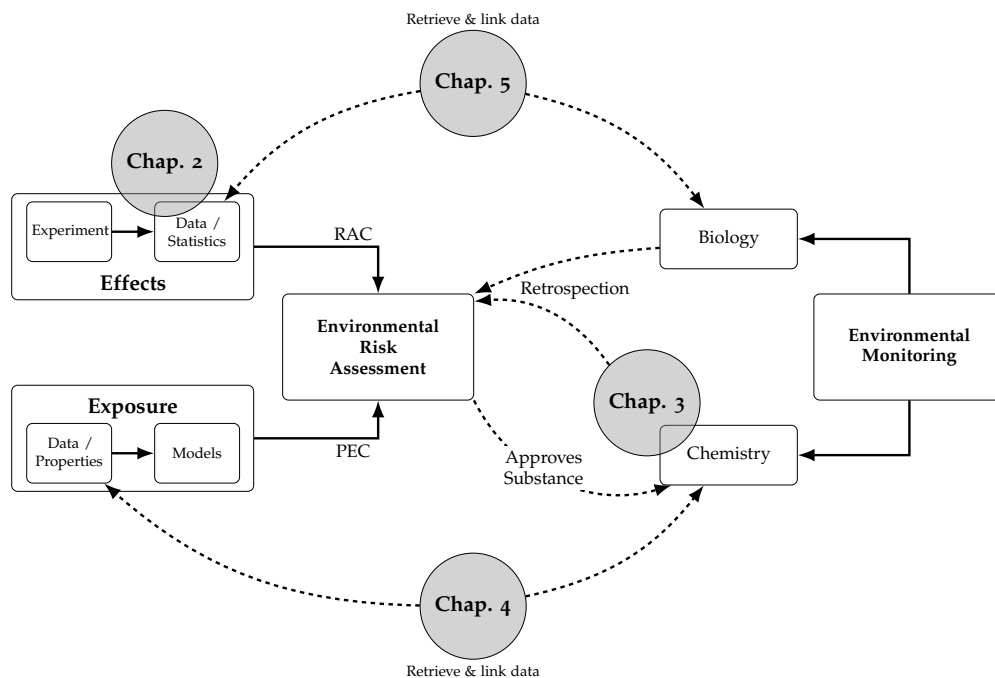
Retrieve & link data

Chap. 5

Chap. 2

Experiment

Data / Statistics

Effects

RAC

Biology

Retrospection

Environmental Risk Assessment

Environmental Monitoring

Exposure

Data / Properties

Models

PEC

Chap. 3

Approves Substance

Chemistry

Chap. 4

Retrieve & link data